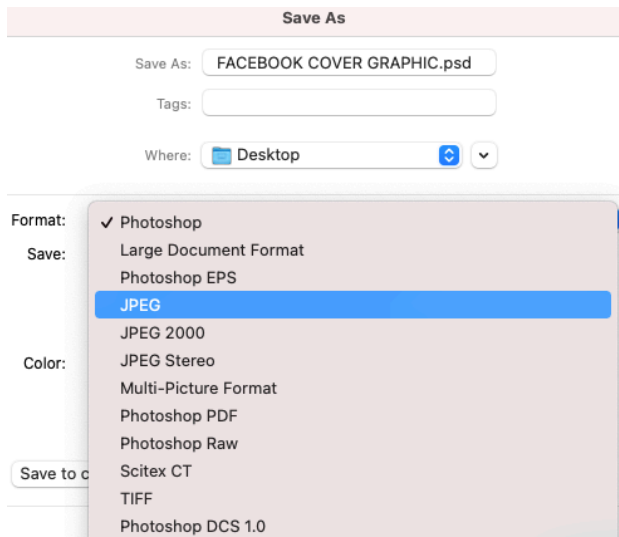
Save As

Save As: FACEBOOK COVER GRAPHIC.psd

Tags:

Where: Desktop

Format:

Save:

Color:

Save to c

✓ Photoshop
Large Document Format
Photoshop EPS
JPEG
JPEG 2000
JPEG Stereo
Multi-Picture Format
Photoshop PDF
Photoshop Raw
Scitex CT
TIFF
Photoshop DCS 1.0